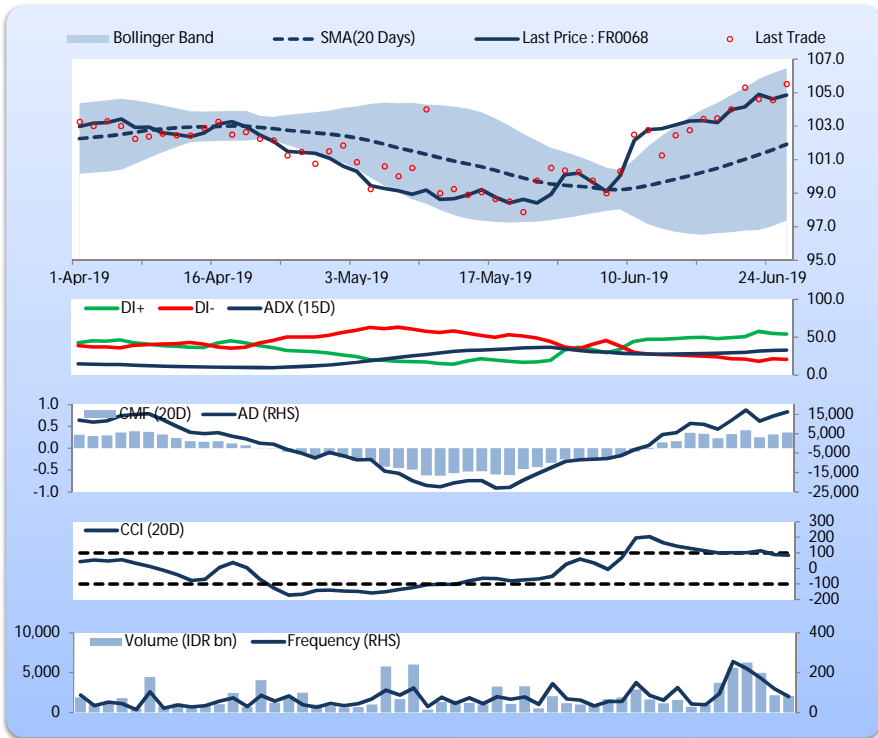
Bollinger Band
SMA(20 Days)
Last Price : FR0068
Last Trade
107.0
105.0
103.0
101.0
99.0
97.0
95.0
1-Apr-19
16-Apr-19
3-May-19
17-May-19
10-Jun-19
24-Jun-19

DI+
DI-
ADX (15D)
100.0
50.0
0.0

1.0
0.5
0.0
-0.5
-1.0
CMF (20D)
AD (RHS)
15,000
5,000
-5,000
-15,000
-25,000

CCI (20D)
300
200
100
0
-100
-200

10,000
5,000
0
Volume (IDR bn)
Frequency (RHS)
400
200
0